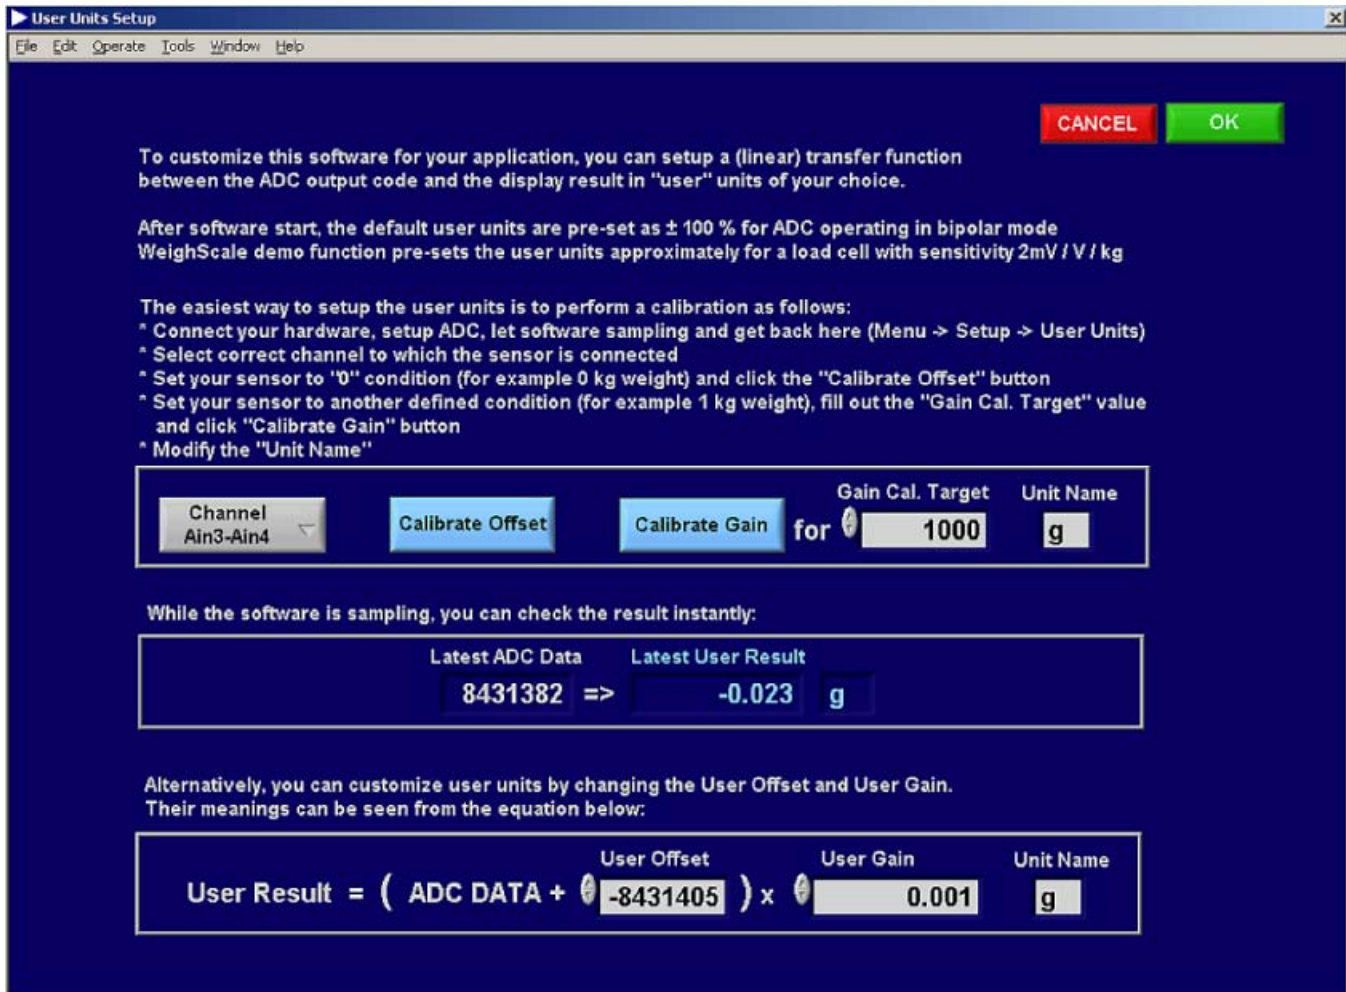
User Units Setup

File Edit Operate Tools Window Help

CANCEL OK

To customize this software for your application, you can setup a (linear) transfer function between the ADC output code and the display result in "user" units of your choice.

After software start, the default user units are pre-set as ± 100 % for ADC operating in bipolar mode
WeighScale demo function pre-sets the user units approximately for a load cell with sensitivity 2mV / V / kg

The easiest way to setup the user units is to perform a calibration as follows:
* Connect your hardware, setup ADC, let software sampling and get back here (Menu -> Setup -> User Units)
* Select correct channel to which the sensor is connected
* Set your sensor to "0" condition (for example 0 kg weight) and click the "Calibrate Offset" button
* Set your sensor to another defined condition (for example 1 kg weight), fill out the "Gain Cal. Target" value and click "Calibrate Gain" button
* Modify the "Unit Name"

Channel Ain3-Ain4

Calibrate Offset

Calibrate Gain

for

Gain Cal. Target

1000

Unit Name

g

While the software is sampling, you can check the result instantly:

Latest ADC Data

8431382 =>

Latest User Result

-0.023

g

Alternatively, you can customize user units by changing the User Offset and User Gain.
Their meanings can be seen from the equation below:

User Result = ( ADC DATA + User Offset -8431405 ) x User Gain 0.001

Unit Name

g